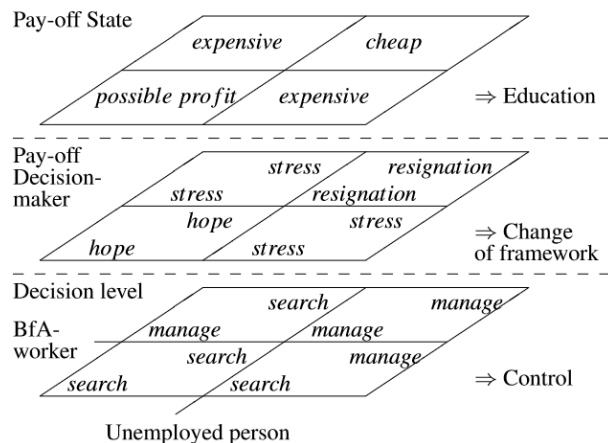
Pay-off State

expensive

cheap

possible profit

expensive

$\Rightarrow$ Education

Pay-off Decision-maker

stress

resignation

stress

resignation

hope

stress

hope

stress

$\Rightarrow$ Change of framework

Decision level

BfA-worker

search

manage

manage

manage

search

manage

search

search

$\Rightarrow$ Control

Unemployed person